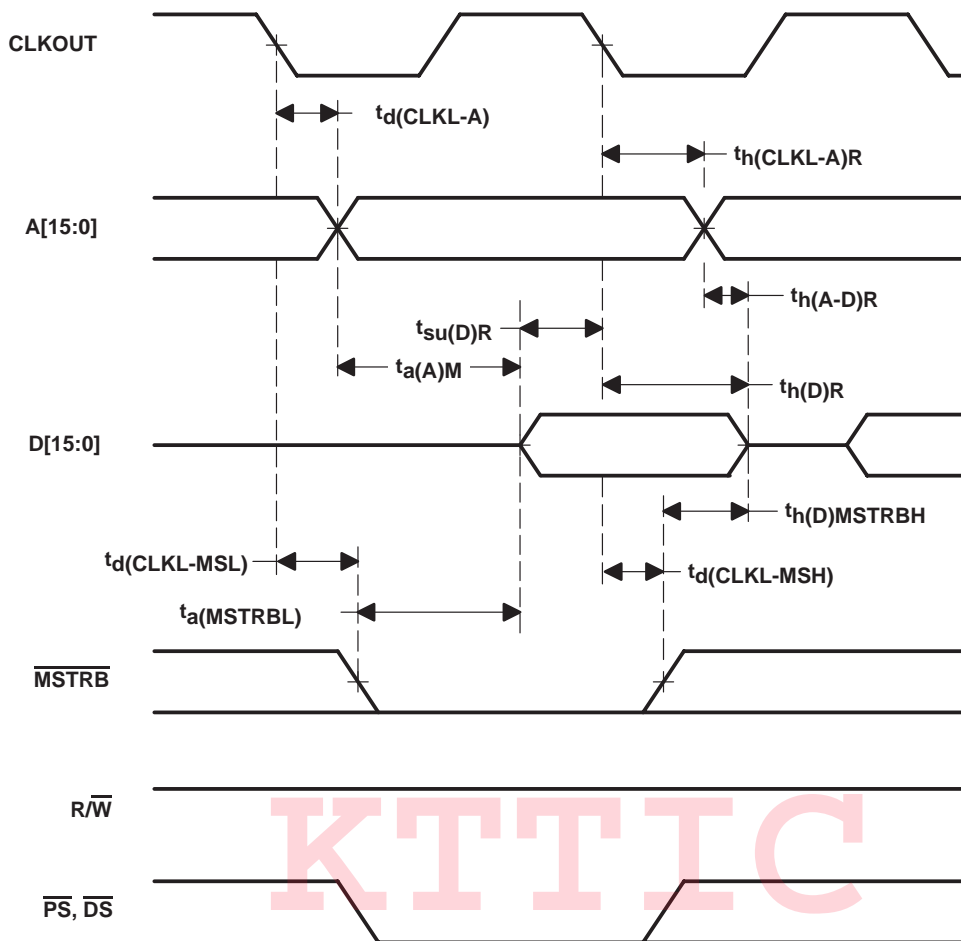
CLKOUT

$t_{d(CLKL-A)}$

$t_{h(CLKL-A)R}$

A[15:0]

$t_{h(A-D)R}$

$t_{su(D)R}$

$t_{a(A)M}$

$t_{h(D)R}$

D[15:0]

$t_{h(D)MSTRBH}$

$t_{d(CLKL-MSL)}$

$t_{d(CLKL-MSH)}$

$t_{a(MSTRBL)}$

$\overline{MSTRB}$

R/$\overline{W}$

$\overline{PS}$, $\overline{DS}$

KTTIC